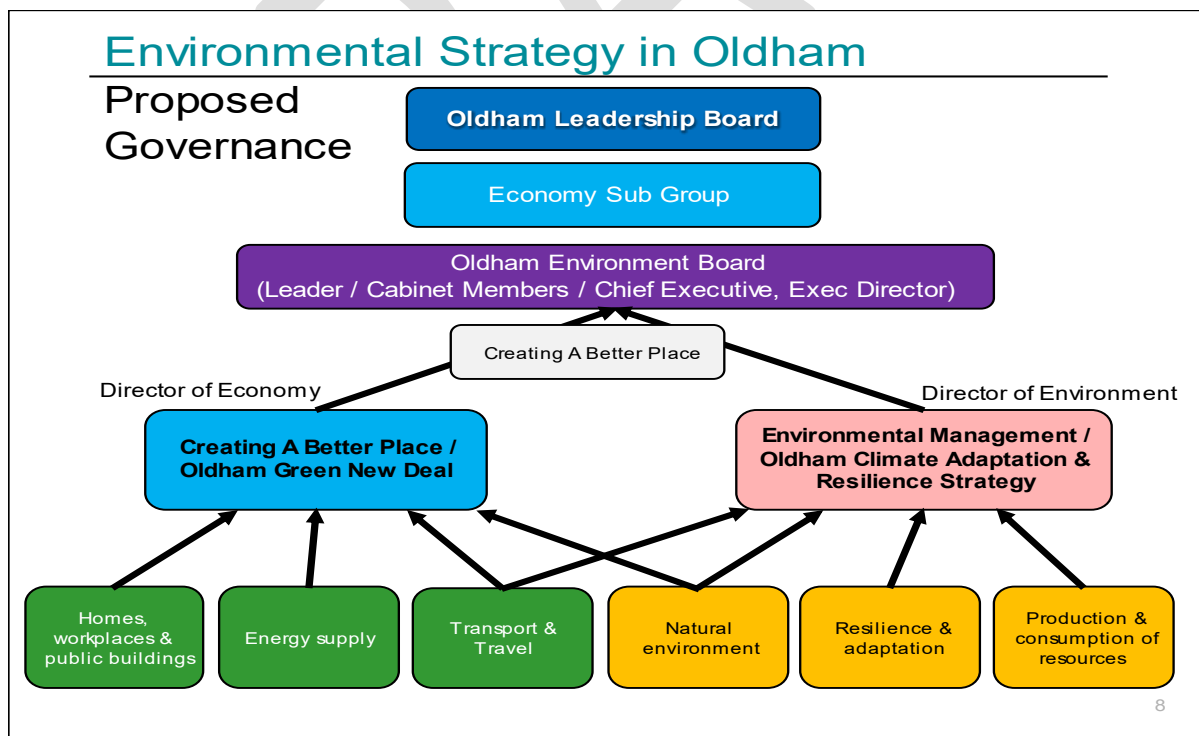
Environmental Strategy in Oldham

Proposed Governance

Oldham Leadership Board

Economy Sub Group

Oldham Environment Board
(Leader / Cabinet Members / Chief Executive, Exec Director)

Creating A Better Place

Director of Economy

Director of Environment

Creating A Better Place / Oldham Green New Deal

Environmental Management / Oldham Climate Adaptation & Resilience Strategy

Homes, workplaces & public buildings

Energy supply

Transport & Travel

Natural environment

Resilience & adaptation

Production & consumption of resources

8